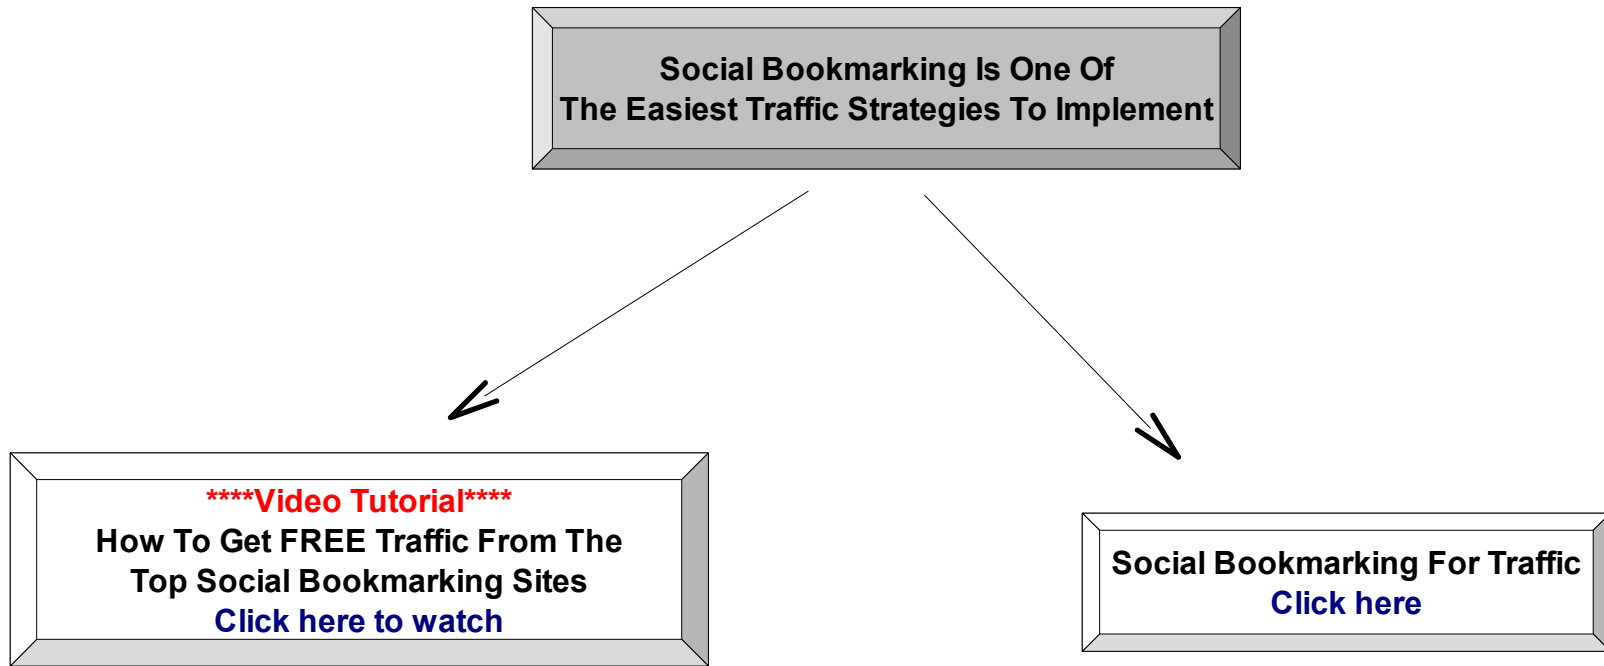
Social Bookmarking Is One Of
The Easiest Traffic Strategies To Implement

****Video Tutorial****
How To Get FREE Traffic From The Top Social Bookmarking Sites
Click here to watch

Social Bookmarking For Traffic
Click here